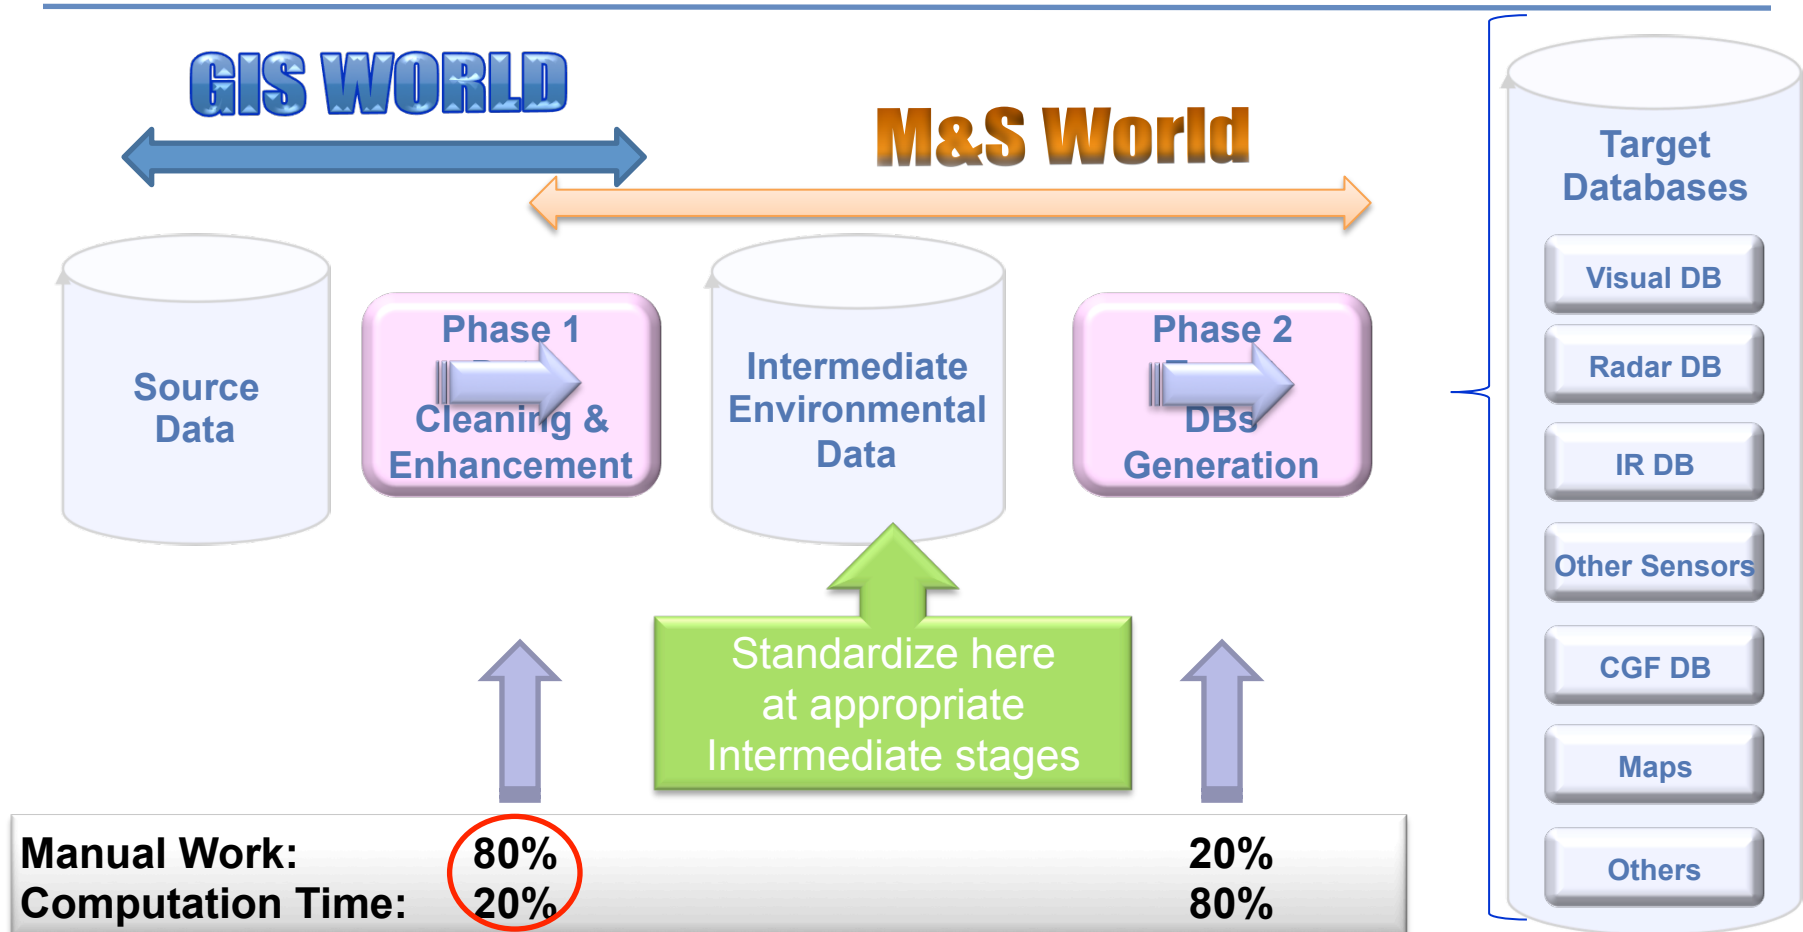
GIS WORLD

M&S World

Source Data

Phase 1

Cleaning & Enhancement

Intermediate Environmental Data

Phase 2

DBs Generation

Target Databases

Visual DB

Radar DB

IR DB

Other Sensors

CGF DB

Maps

Others

Standardize here at appropriate Intermediate stages

| Manual Work: | 80% | 20% |
|---|---|---|
| Computation Time: | 20% | 80% |